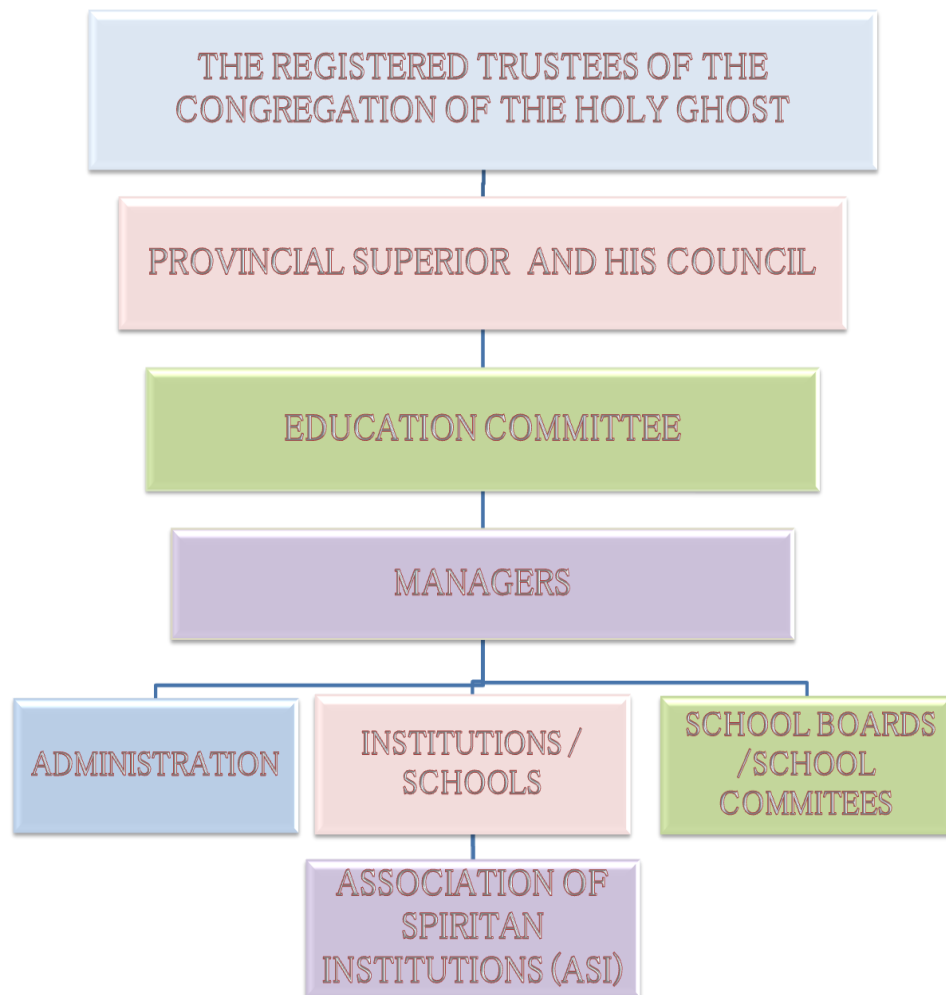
THE REGISTERED TRUSTEES OF THE CONGREGATION OF THE HOLY GHOST

PROVINCIAL SUPERIOR AND HIS COUNCIL

EDUCATION COMMITTEE

MANAGERS

ADMINISTRATION

INSTITUTIONS / SCHOOLS

SCHOOL BOARDS /SCHOOL COMMITEES

ASSOCIATION OF SPIRITAN INSTITUTIONS (ASI)